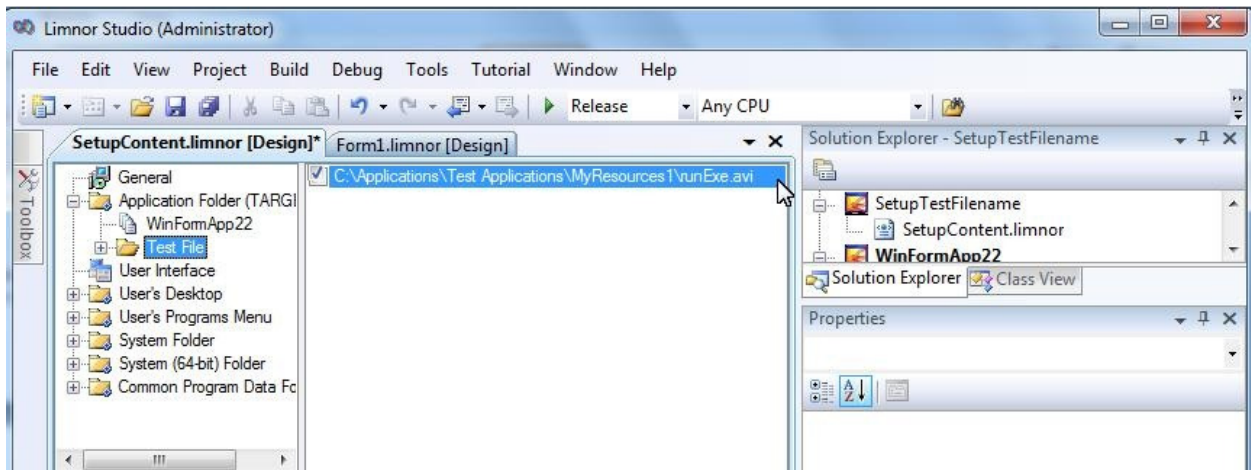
Limnor Studio (Administrator)

File Edit View Project Build Debug Tools Tutorial Window Help

Release Any CPU

SetupContent.limnor [Design]* Form1.limnor [Design]

Toolbox

General
Application Folder (TARGI
WinFormApp22
Test File
User Interface
User's Desktop
User's Programs Menu
System Folder
System (64-bit) Folder
Common Program Data Fc

C:\Applications\Test Applications\MyResources1\runExe.avi

Solution Explorer - SetupTestFilename

SetupTestFilename
SetupContent.limnor
WinFormApp22

Solution Explorer Class View

Properties